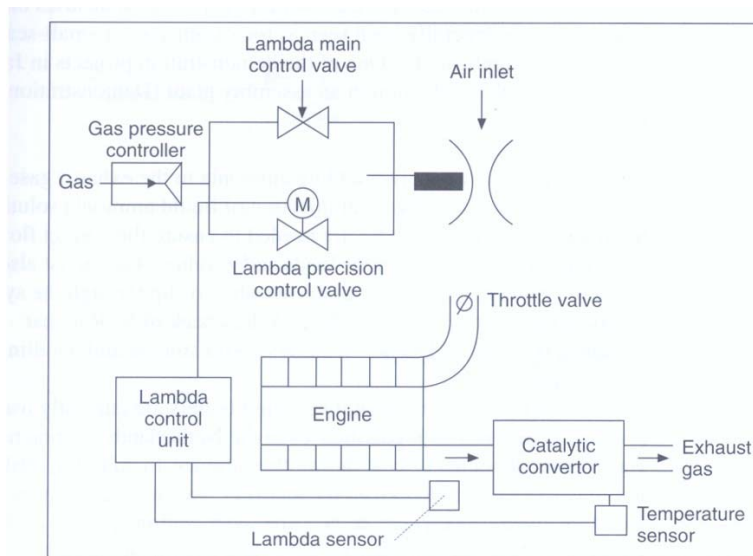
Lambda main control valve

Air inlet

Gas pressure controller

Gas

M

Lambda precision control valve

Throttle valve

Lambda control unit

Engine

Catalytic convertor

Exhaust gas

Lambda sensor

Temperature sensor